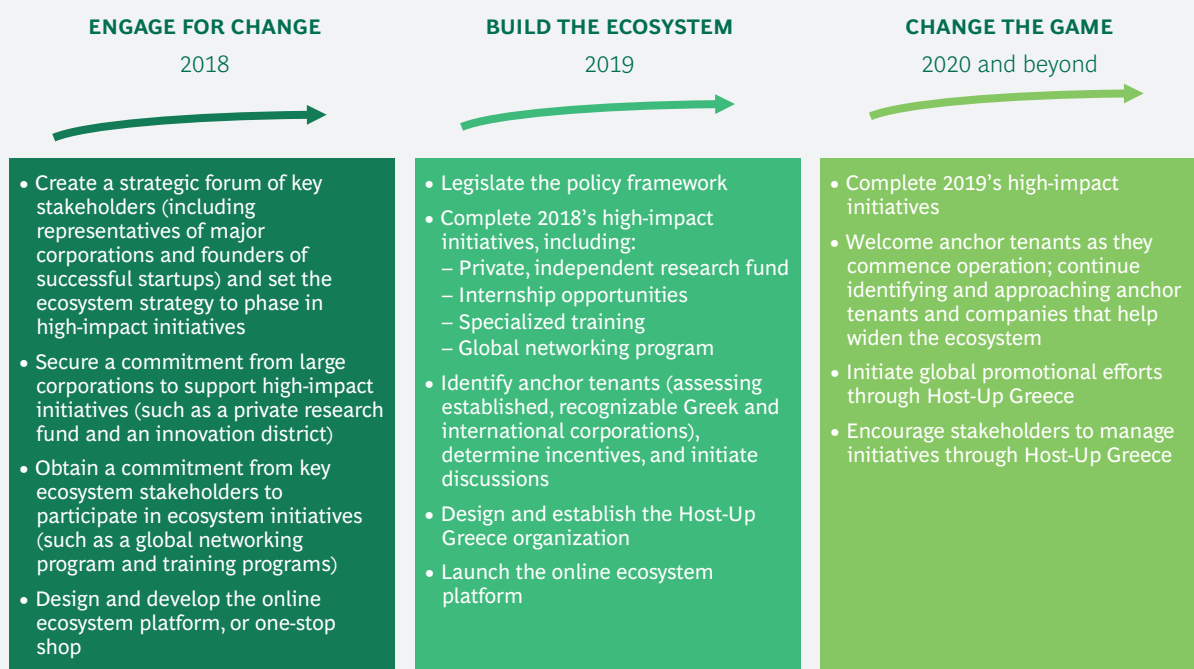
ENGAGE FOR CHANGE
2018

BUILD THE ECOSYSTEM
2019

CHANGE THE GAME
2020 and beyond

• Create a strategic forum of key stakeholders (including representatives of major corporations and founders of successful startups) and set the ecosystem strategy to phase in high-impact initiatives

• Secure a commitment from large corporations to support high-impact initiatives (such as a private research fund and an innovation district)

• Obtain a commitment from key ecosystem stakeholders to participate in ecosystem initiatives (such as a global networking program and training programs)

• Design and develop the online ecosystem platform, or one-stop shop

• Legislate the policy framework

• Complete 2018's high-impact initiatives, including:
– Private, independent research fund
– Internship opportunities
– Specialized training
– Global networking program

• Identify anchor tenants (assessing established, recognizable Greek and international corporations), determine incentives, and initiate discussions

• Design and establish the Host-Up Greece organization

• Launch the online ecosystem platform

• Complete 2019's high-impact initiatives

• Welcome anchor tenants as they commence operation; continue identifying and approaching anchor tenants and companies that help widen the ecosystem

• Initiate global promotional efforts through Host-Up Greece

• Encourage stakeholders to manage initiatives through Host-Up Greece